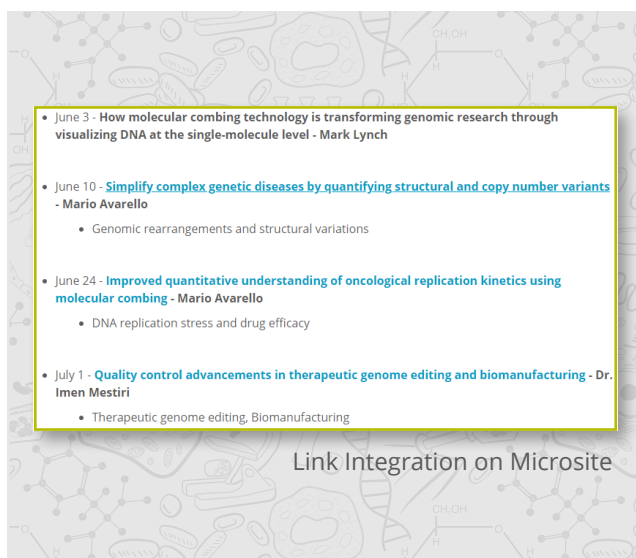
- June 3 - **How molecular combing technology is transforming genomic research through visualizing DNA at the single-molecule level - Mark Lynch**

- June 10 - **Simplify complex genetic diseases by quantifying structural and copy number variants - Mario Avarello**
  - Genomic rearrangements and structural variations

- June 24 - **Improved quantitative understanding of oncological replication kinetics using molecular combing - Mario Avarello**
  - DNA replication stress and drug efficacy

- July 1 - **Quality control advancements in therapeutic genome editing and biomanufacturing - Dr. Imen Mestiri**
  - Therapeutic genome editing, Biomanufacturing

Link Integration on Microsite

CH,OH